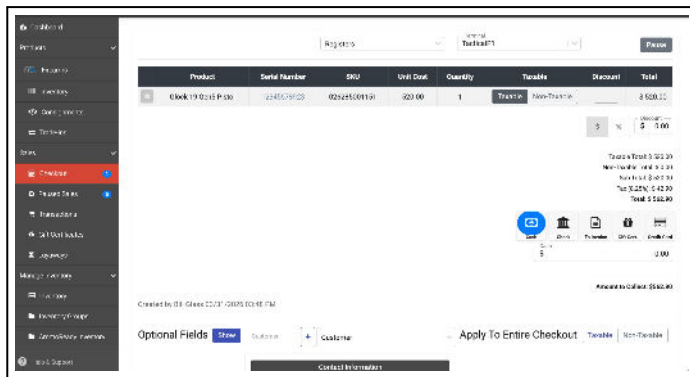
Dashboard
Products
Products
Inventory
Consignments
Transfer
Sales
Checkout
Paused Sales
Transactions
Gift Certificates
Layaways
Manage Inventory
Inventory
Inventory Groups
Group/Single Inventory
Help & Support

Registers
Terminal
Tactical FT
Pause

| Product | Serial Number | SKU | Unit Cost | Quantity | Taxable | Discount | Total |
|---|---|---|---|---|---|---|---|
| Glock 19 Gen5 Pistol | 3345579923 | 025255001151 | 520.00 | 1 | Taxable Non-Taxable | | $ 520.00 |

$ % Discount $ 0.00

Taxable Total: $ 520.00
Non-Taxable Total: $ 0.00
Sub Total: $ 520.00
Tax (8.25%): $ 42.90
Total: $ 562.90

Cash Check Financing Gift Cert Credit Card
Cash
$ 0.00

Amount to Collect: $562.90

Created by Gil Glass 03/31/2025 10:45 PM

Optional Fields Show Customer + Customer
Apply To Entire Checkout Taxable Non-Taxable
Contact Information